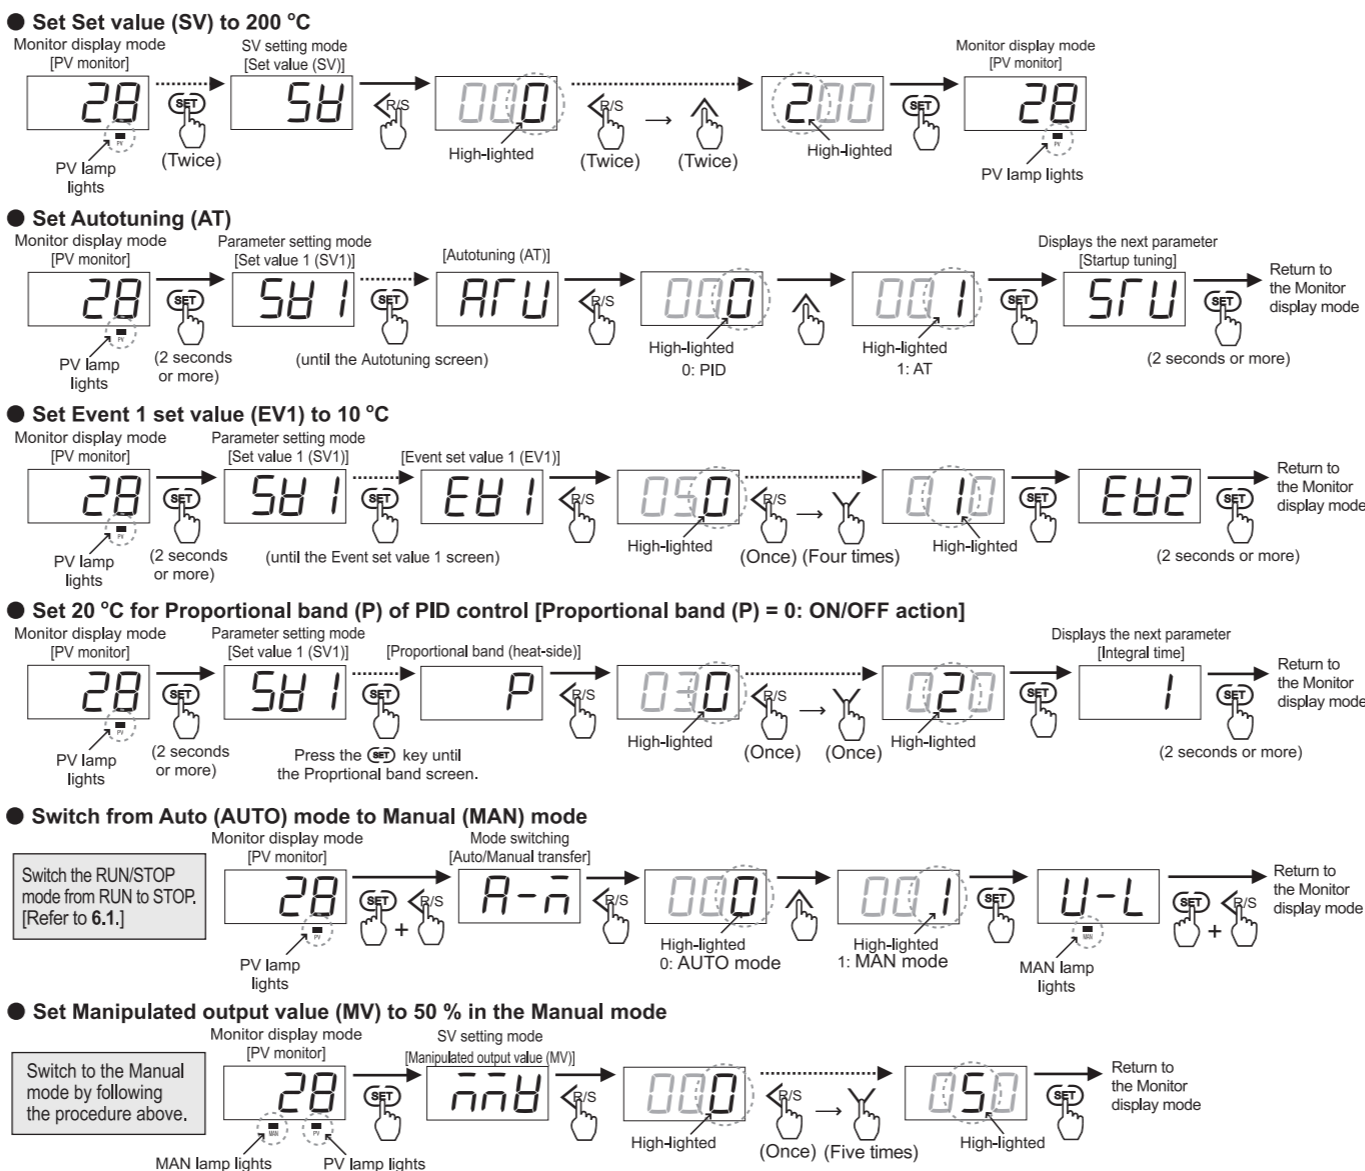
● Set Set value (SV) to 200 °C

Monitor display mode [PV monitor] 28 PV lamp lights SET (Twice) SV setting mode [Set value (SV)] SV R/S 000 High-lighted R/S (Twice) → (Twice) 200 High-lighted SET Monitor display mode [PV monitor] 28 PV lamp lights

● Set Autotuning (AT)

Monitor display mode [PV monitor] 28 PV lamp lights SET (2 seconds or more) Parameter setting mode [Set value 1 (SV1)] SV1 SET (until the Autotuning screen) [Autotuning (AT)] ATU R/S 000 High-lighted 0: PID 001 High-lighted 1: AT SET Displays the next parameter [Startup tuning] STU SET (2 seconds or more) Return to the Monitor display mode

● Set Event 1 set value (EV1) to 10 °C

Monitor display mode [PV monitor] 28 PV lamp lights SET (2 seconds or more) Parameter setting mode [Set value 1 (SV1)] SV1 SET (until the Event set value 1 screen) [Event set value 1 (EV1)] EV1 R/S 050 High-lighted R/S → (Once) (Four times) 010 High-lighted SET EV2 SET (2 seconds or more) Return to the Monitor display mode

● Set 20 °C for Proportional band (P) of PID control [Proportional band (P) = 0: ON/OFF action]

Monitor display mode [PV monitor] 28 PV lamp lights SET (2 seconds or more) Parameter setting mode [Set value 1 (SV1)] SV1 SET Press the SET key until the Proprtional band screen. [Proportional band (heat-side)] P R/S 030 High-lighted R/S → (Once) (Once) 020 High-lighted SET Displays the next parameter [Integral time] I SET (2 seconds or more) Return to the Monitor display mode

● Switch from Auto (AUTO) mode to Manual (MAN) mode

Switch the RUN/STOP mode from RUN to STOP. [Refer to 6.1.]

Monitor display mode [PV monitor] 28 PV lamp lights SET + R/S Mode switching [Auto/Manual transfer] A-M R/S 000 High-lighted 0: AUTO mode 001 High-lighted 1: MAN mode SET U-L MAN lamp lights SET + R/S Return to the Monitor display mode

● Set Manipulated output value (MV) to 50 % in the Manual mode

Switch to the Manual mode by following the procedure above.

Monitor display mode [PV monitor] 28 MAN lamp lights PV lamp lights SET SV setting mode [Manipulated output value (MV)] MNV R/S 000 High-lighted R/S → (Once) (Five times) 050 High-lighted SET Return to the Monitor display mode